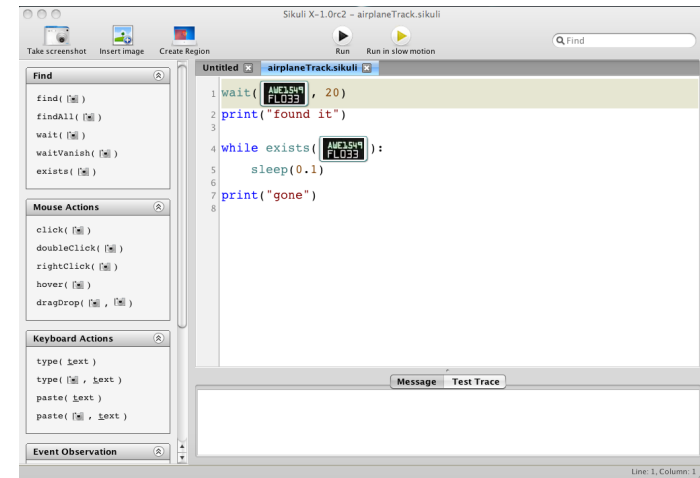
Sikuli X-1.0rc2 – airplaneTrack.sikuli

Take screenshot Insert image Create Region

Run Run in slow motion

Find

Find

find( )
findAll( )
wait( )
waitVanish( )
exists( )

Mouse Actions

click( )
doubleClick( )
rightClick( )
hover( )
dragDrop( , )

Keyboard Actions

type( text )
type( , text )
paste( text )
paste( , text )

Event Observation

Untitled airplaneTrack.sikuli

1 wait( AWE1549 FL033 , 20)
2 print("found it")
3
4 while exists( AWE1549 FL033 ):
5 sleep(0.1)
6
7 print("gone")
8

Message Test Trace

Line: 1, Column: 1